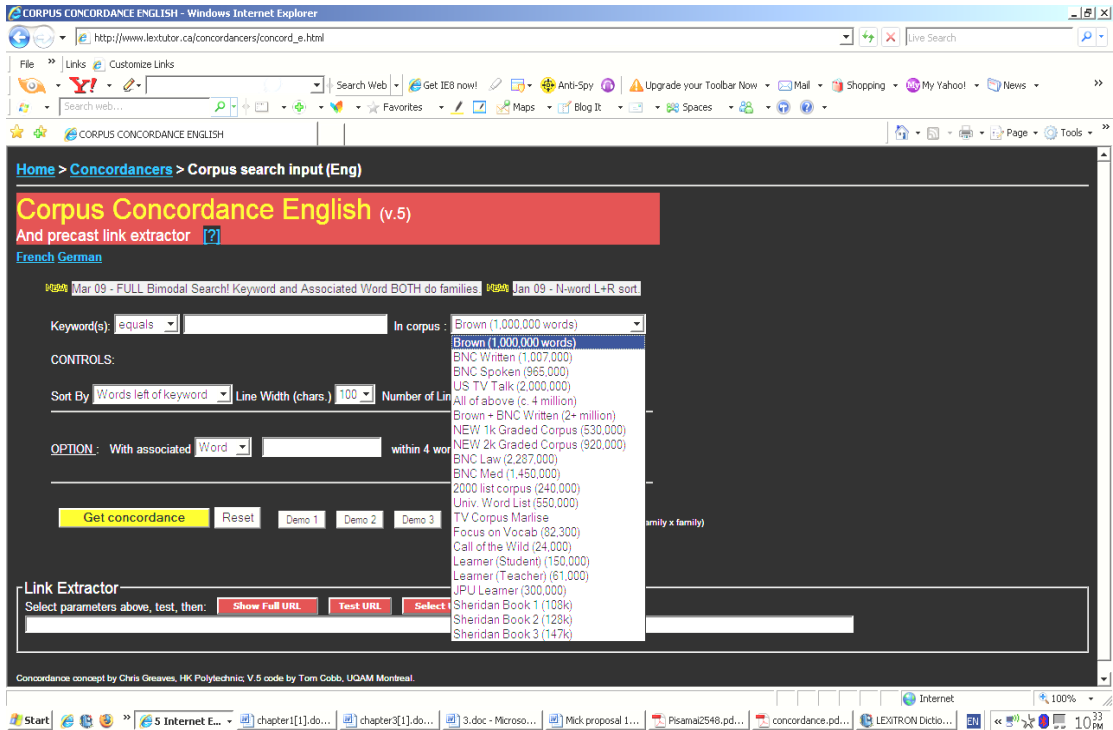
CORPUS CONCORDANCE ENGLISH - Windows Internet Explorer

http://www.lextutor.ca/concordancers/concord_e.html

Live Search

File » Links Customize Links

Search Web Get IE8 now! Anti-Spy Upgrade your Toolbar Now Mail Shopping My Yahoo! News

Search web... Favorites Maps Blog It Spaces

CORPUS CONCORDANCE ENGLISH

Page Tools

Home > Concordancers > Corpus search input (Eng)

Corpus Concordance English (v.5)
And precast link extractor [?]

French German

NEW Mar 09 - FULL Bimodal Search! Keyword and Associated Word BOTH do families NEW Jan 09 - N-word L+R sort.

Keyword(s): equals In corpus : Brown (1,000,000 words)

CONTROLS:

Sort By Words left of keyword Line Width (chars.) 100 Number of Lin

OPTION : With associated Word within 4 wor

Get concordance Reset Demo 1 Demo 2 Demo 3 amily x family)

Brown (1,000,000 words)
BNC Written (1,007,000)
BNC Spoken (965,000)
US TV Talk (2,000,000)
All of above (c. 4 million)
Brown + BNC Written (2+ million)
NEW 1k Graded Corpus (530,000)
NEW 2k Graded Corpus (920,000)
BNC Law (2,287,000)
BNC Med (1,450,000)
2000 list corpus (240,000)
Univ. Word List (550,000)
TV Corpus Marlise
Focus on Vocab (82,300)
Call of the Wild (24,000)
Learner (Student) (150,000)
Learner (Teacher) (61,000)
JPU Learner (300,000)
Sheridan Book 1 (108k)
Sheridan Book 2 (128k)
Sheridan Book 3 (147k)

Link Extractor
Select parameters above, test, then: Show Full URL Test URL Select

Concordance concept by Chris Greaves, HK Polytechnic; V.5 code by Tom Cobb, UQAM Montreal.

Internet 100%

Start 5 Internet E... chapter1[1].do... chapter3[1].do... 3.doc - Microso... Mick proposal 1... Pisamai2548.pd... concordance.pd... LEXITRON Dictio... EN 10 33 PM